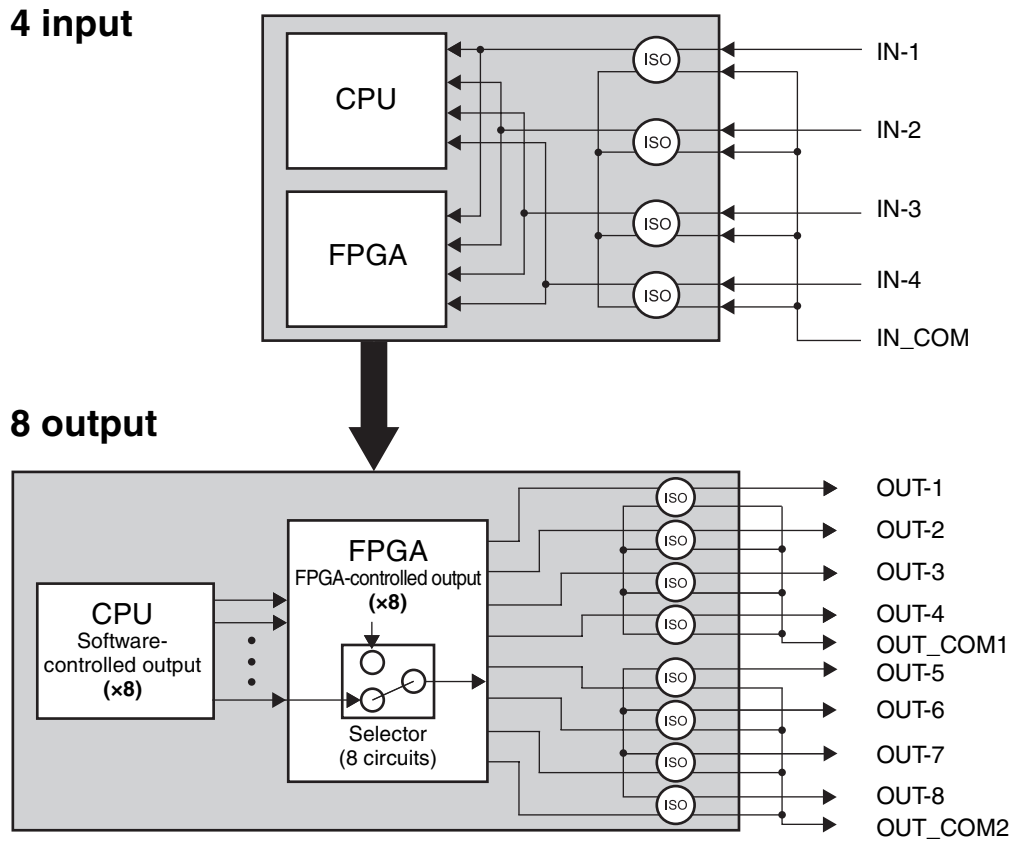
4 input

CPU

FPGA

ISO
ISO
ISO
ISO

IN-1
IN-2
IN-3
IN-4
IN_COM

8 output

CPU
Software-controlled output
(×8)

FPGA
FPGA-controlled output
(×8)

Selector
(8 circuits)

ISO
ISO
ISO
ISO
ISO
ISO
ISO
ISO

OUT-1
OUT-2
OUT-3
OUT-4
OUT_COM1
OUT-5
OUT-6
OUT-7
OUT-8
OUT_COM2